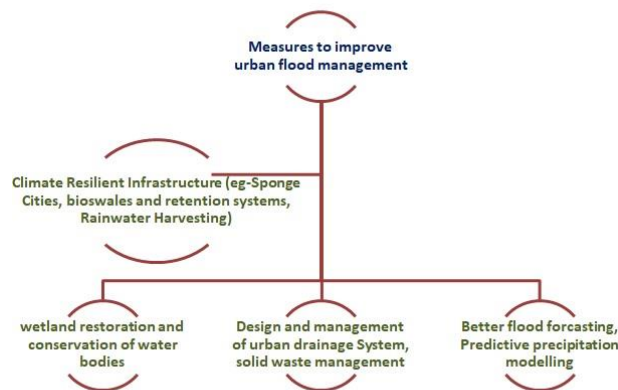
Measures to improve urban flood management

Climate Resilient Infrastructure (eg-Sponge Cities, bioswales and retention systems, Rainwater Harvesting)

wetland restoration and conservation of water bodies

Design and management of urban drainage System, solid waste management

Better flood forcasting, Predictive precipitation modelling